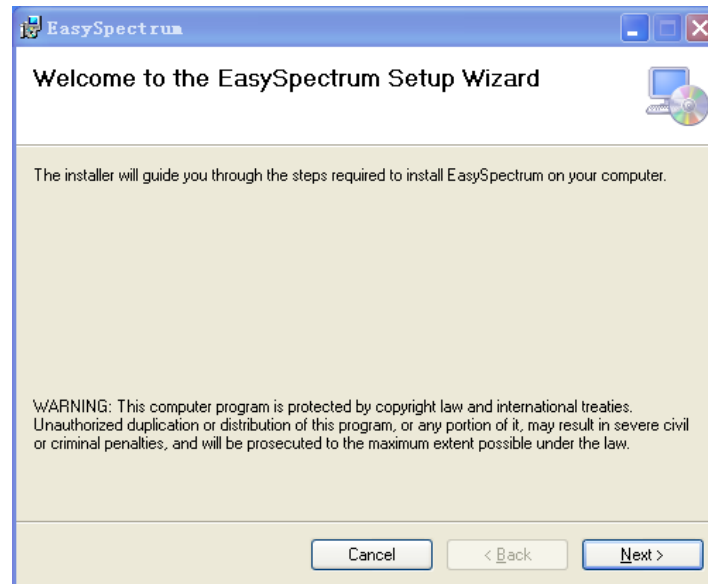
EasySpectrum

Welcome to the EasySpectrum Setup Wizard

The installer will guide you through the steps required to install EasySpectrum on your computer.

WARNING: This computer program is protected by copyright law and international treaties. Unauthorized duplication or distribution of this program, or any portion of it, may result in severe civil or criminal penalties, and will be prosecuted to the maximum extent possible under the law.

Cancel
< Back
Next >